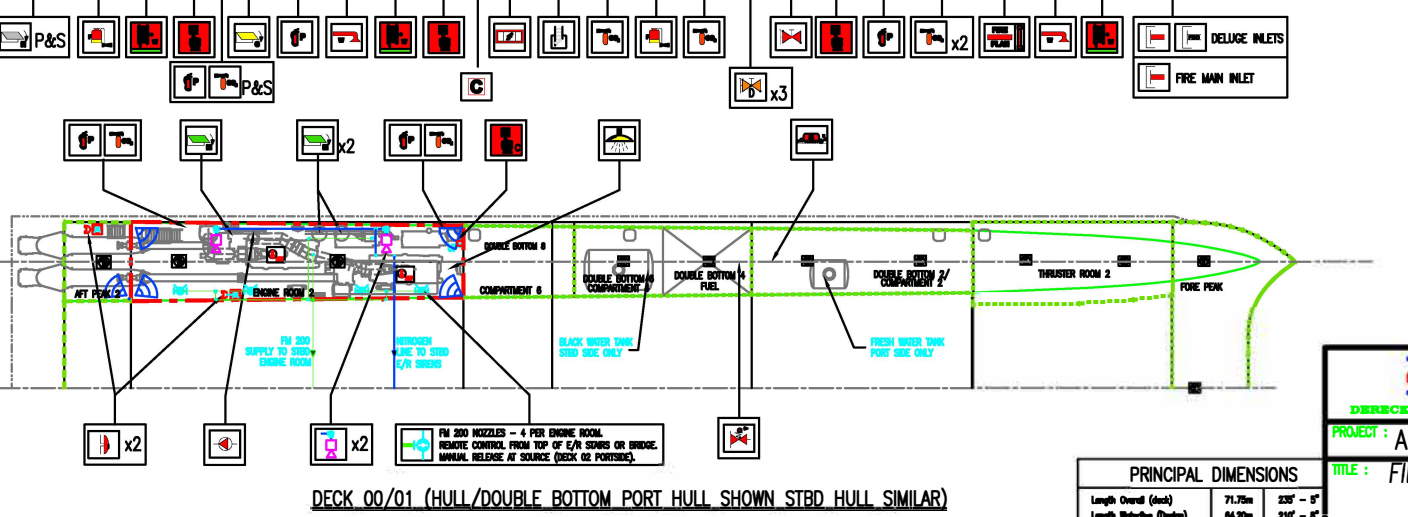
P&S

P&S

C

x3

x2

DELUGE INLETS

FIRE MAIN INLET

x2

DOUBLE BOTTOM 6

COMPARTMENT 6

AFT PEAK 2

ENGINE ROOM 2

DOUBLE BOTTOM 5/ COMPARTMENT 5

DOUBLE BOTTOM 4 FUEL

DOUBLE BOTTOM 2/ COMPARTMENT 2

THRUSTER ROOM 2

FORE PEAK

FM 200 SUPPLY TO STBD ENGINE ROOM

NITROGEN LINE TO STBD E/R SIRENS

BLACK WATER TANK STBD SIDE ONLY

FRESH WATER TANK PORT SIDE ONLY

x2

x2

FM 200 NOZZLES – 4 PER ENGINE ROOM. REMOTE CONTROL FROM TOP OF E/R STAIRS OR BRIDGE. MANUAL RELEASE AT SOURCE (DECK 02 PORTSIDE).

DECK 00/01 (HULL/DOUBLE BOTTOM PORT HULL SHOWN STBD HULL SIMILAR)

PRINCIPAL DIMENSIONS

| Length Overall (deck) | 71.75m | 235' – 5" |
|---|---|---|
| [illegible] | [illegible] | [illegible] |

DERECK

PROJECT : A

TITLE : FI